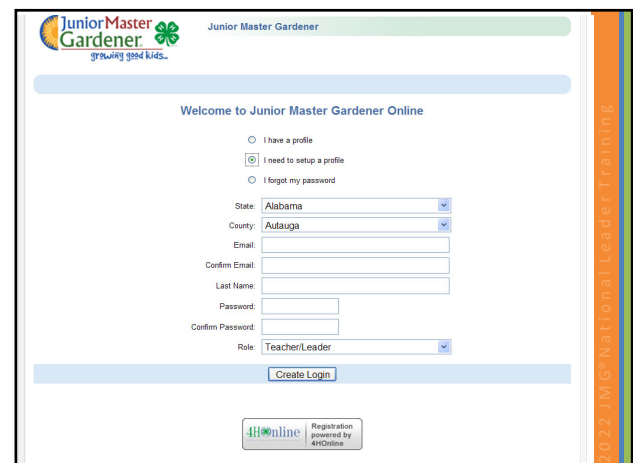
Junior Master Gardener
growing good kids

Junior Master Gardener

Welcome to Junior Master Gardener Online

I have a profile

I need to setup a profile

I forgot my password

State: Alabama

County: Autauga

Email:

Confirm Email:

Last Name:

Password:

Confirm Password:

Role: Teacher/Leader

Create Login

4HOnline Registration powered by 4HOnline

2022 JMG® National Leader Training